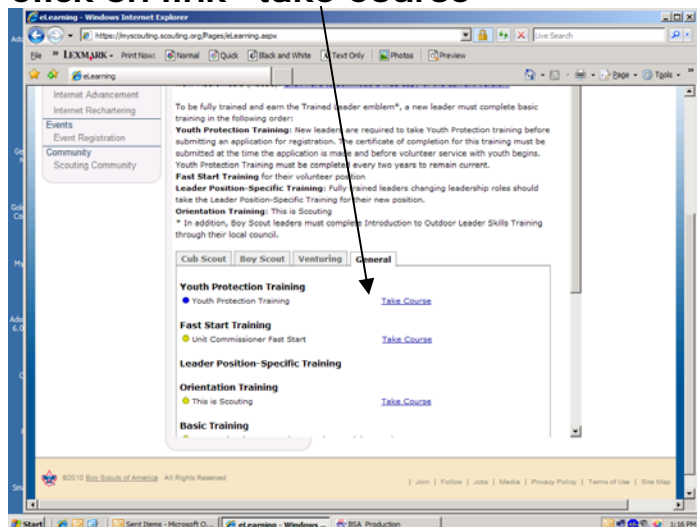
Click on link "take course"

eLearning - Windows Internet Explorer

https://myscouting.scouting.org/Pages/eLearning.aspx

Live Search

File LEXMARK Print News Normal Quick Black and White Text Only Photos Preview

eLearning

Page Tools

Internet Advancement
Internet Rechartering
Events
Event Registration
Community
Scouting Community

To be fully trained and earn the Trained Leader emblem*, a new leader must complete basic training in the following order:
Youth Protection Training: New leaders are required to take Youth Protection training before submitting an application for registration. The certificate of completion for this training must be submitted at the time the application is made and before volunteer service with youth begins. Youth Protection Training must be completed every two years to remain current.
Fast Start Training for their volunteer position
Leader Position-Specific Training: Fully trained leaders changing leadership roles should take the Leader Position-Specific Training for their new position.
Orientation Training: This is Scouting
* In addition, Boy Scout leaders must complete Introduction to Outdoor Leader Skills Training through their local council.

Cub Scout | Boy Scout | Venturing | General

Youth Protection Training
Youth Protection Training Take Course

Fast Start Training
Unit Commissioner Fast Start Take Course

Leader Position-Specific Training

Orientation Training
This is Scouting Take Course

Basic Training

©2010 Boy Scouts of America All Rights Reserved

| Join | Follow | Jobs | Media | Privacy Policy | Terms of Use | Site Map

Start | Sent Items - Microsoft O... | eLearning - Windows ... | BSA Production | 1:16 PM